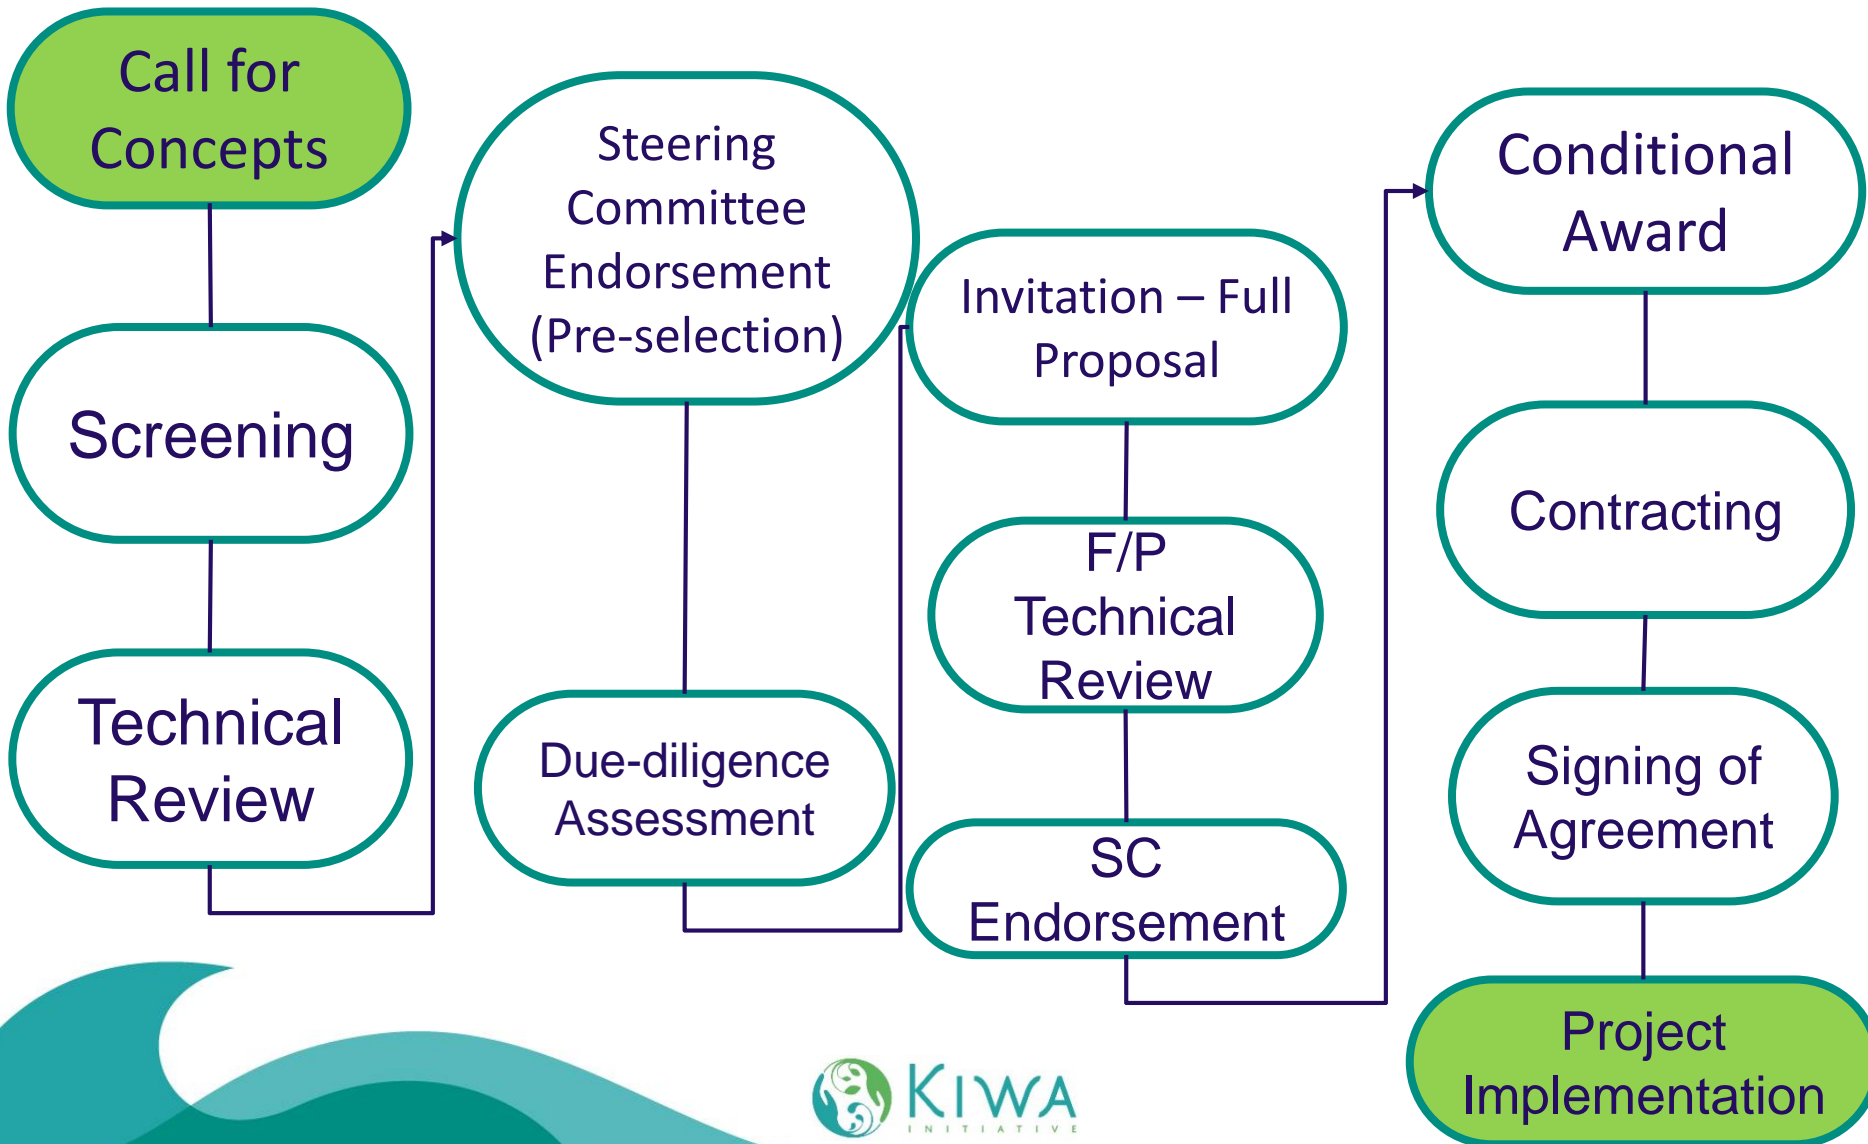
Call for Concepts

Screening

Technical Review

Steering Committee Endorsement (Pre-selection)

Due-diligence Assessment

Invitation – Full Proposal

F/P Technical Review

SC Endorsement

Conditional Award

Contracting

Signing of Agreement

Project Implementation

KIWA
INITIATIVE